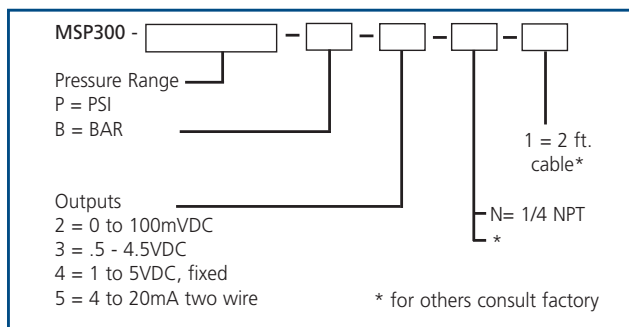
MSP300 - [ ] – [ ] – [ ] – [ ] – [ ]

Pressure Range
P = PSI
B = BAR

1 = 2 ft. cable*

Outputs
2 = 0 to 100mVDC
3 = .5 - 4.5VDC
4 = 1 to 5VDC, fixed
5 = 4 to 20mA two wire

N= 1/4 NPT
*

* for others consult factory